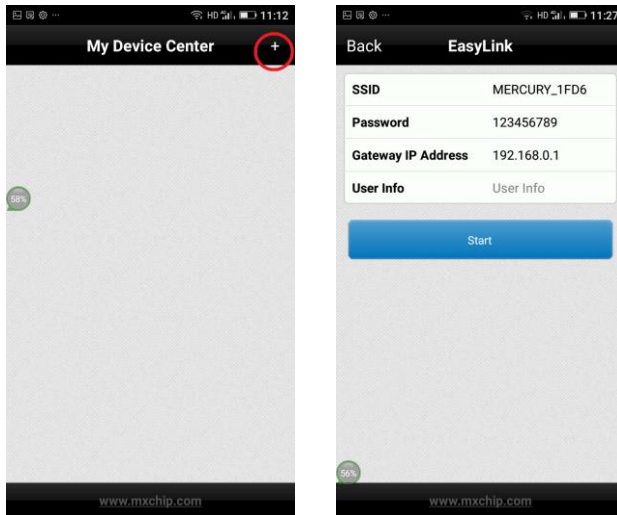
HD 11:12

My Device Center +

58%

www.mxchip.com

HD 11:27

Back EasyLink

| SSID | MERCURY_1FD6 |
|---|---|
| Password | 123456789 |
| Gateway IP Address | 192.168.0.1 |
| User Info | User Info |

Start

56%

www.mxchip.com